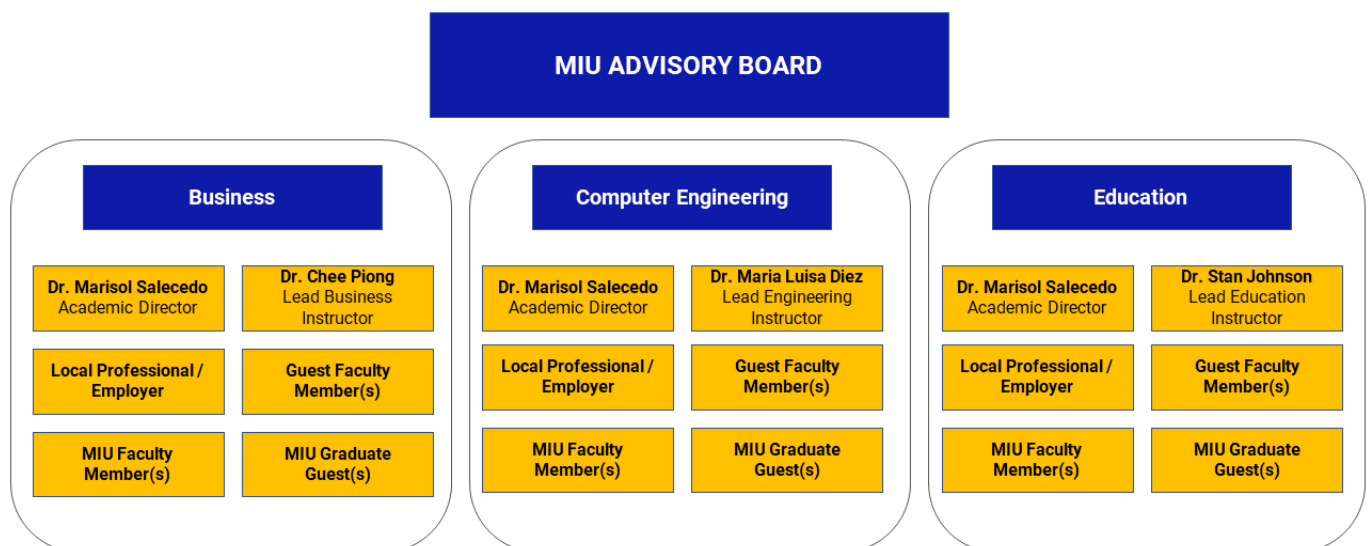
MIU ADVISORY BOARD

Business

Dr. Marisol Salecedo
Academic Director

Dr. Chee Piong
Lead Business Instructor

Local Professional / Employer

Guest Faculty Member(s)

MIU Faculty Member(s)

MIU Graduate Guest(s)

Computer Engineering

Dr. Marisol Salecedo
Academic Director

Dr. Maria Luisa Diez
Lead Engineering Instructor

Local Professional / Employer

Guest Faculty Member(s)

MIU Faculty Member(s)

MIU Graduate Guest(s)

Education

Dr. Marisol Salecedo
Academic Director

Dr. Stan Johnson
Lead Education Instructor

Local Professional / Employer

Guest Faculty Member(s)

MIU Faculty Member(s)

MIU Graduate Guest(s)